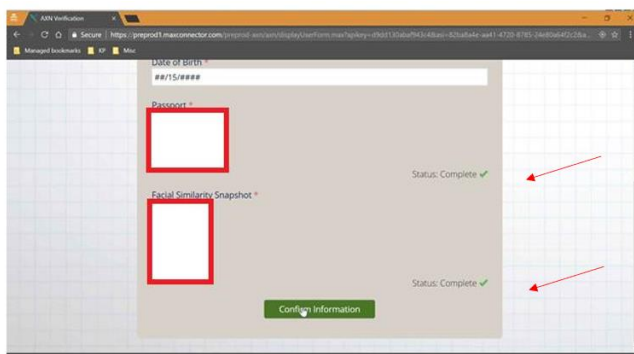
AXN Verification

Secure | https://preprod1.maxconnector.com/preprod-axn/axn/displayUserForm.max?apikey=d9dd130abaf943c4&axsi=82ba8a4e-aa41-4720-8785-24e80a64f2c2&a...

Managed bookmarks KP Misc

Date of Birth *

##/15/####

Passport *

Status: Complete ✔

Facial Similarity Snapshot *

Status: Complete ✔

Confirm Information